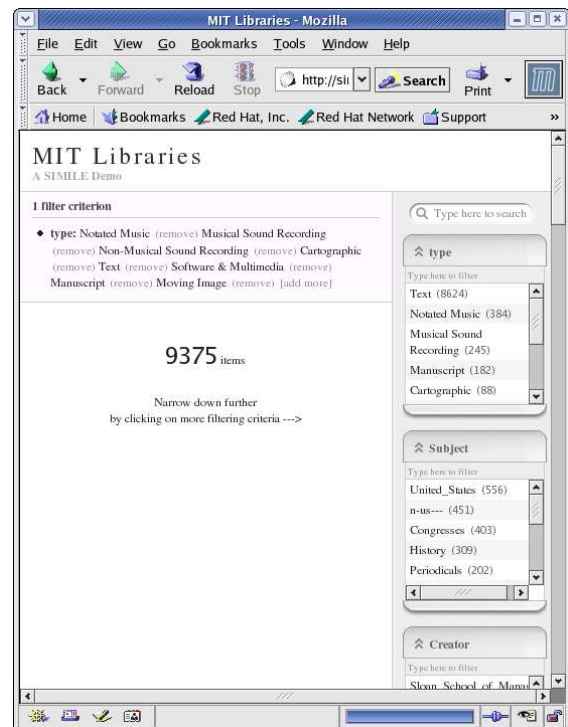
MIT Libraries - Mozilla

File Edit View Go Bookmarks Tools Window Help

Back Forward Reload Stop http://sii Search Print

Home Bookmarks Red Hat, Inc. Red Hat Network Support

MIT Libraries
A SIMILE Demo

1 filter criterion

• type: Notated Music (remove) Musical Sound Recording (remove) Non-Musical Sound Recording (remove) Cartographic (remove) Text (remove) Software & Multimedia (remove) Manuscript (remove) Moving Image (remove) [add more]

9375 items

Narrow down further
by clicking on more filtering criteria --->

Type here to search

type
Type here to filter
Text (8624)
Notated Music (384)
Musical Sound Recording (245)
Manuscript (182)
Cartographic (88)

Subject
Type here to filter
United_States (556)
n-us--- (451)
Congresses (403)
History (309)
Periodicals (202)

Creator
Type here to filter
Sloan School of Mana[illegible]